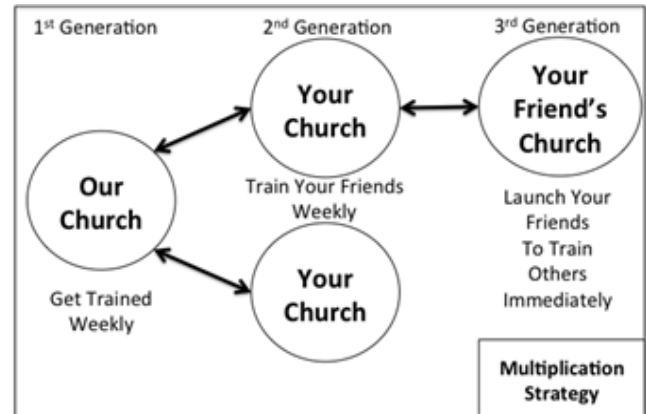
1st Generation

2nd Generation

3rd Generation

Your Church

Your Friend's Church

Our Church

Train Your Friends Weekly

Launch Your Friends To Train Others Immediately

Your Church

Get Trained Weekly

Multiplication Strategy